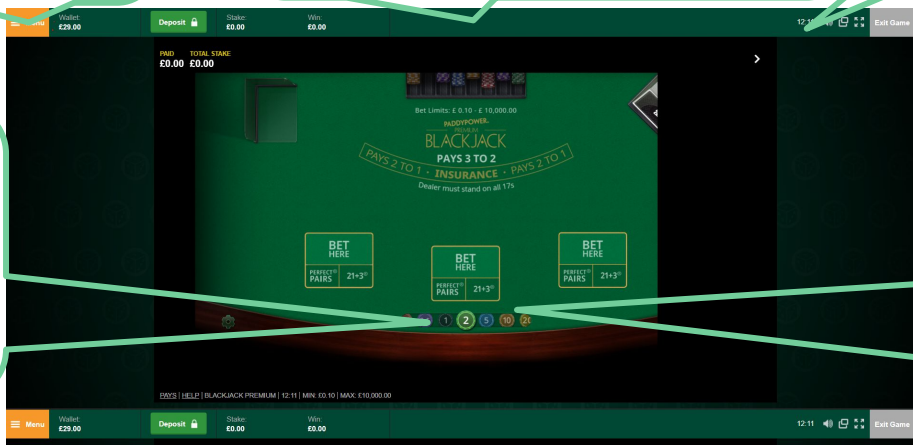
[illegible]nu Wallet: £29.00 Deposit Stake: £0.00 Win: £0.00 12:1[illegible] Exit Game

PAID £0.00 TOTAL STAKE £0.00

Bet Limits: £ 0.10 - £ 10,000.00

PADDYPOWER. PREMIUM BLACKJACK

PAYS 3 TO 2

PAYS 2 TO 1 · INSURANCE · PAYS 2 TO 1

Dealer must stand on all 17s

BET HERE
PERFECT® PAIRS 21+3®

BET HERE
PERFECT® PAIRS 21+3®

BET HERE
PERFECT® PAIRS 21+3®

1 2 5 10 2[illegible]

PAYS | HELP | BLACKJACK PREMIUM | 12:11 | MIN: £0.10 | MAX: £10,000.00

Menu Wallet: £29.00 Deposit Stake: £0.00 Win: £0.00 12:11 Exit Game